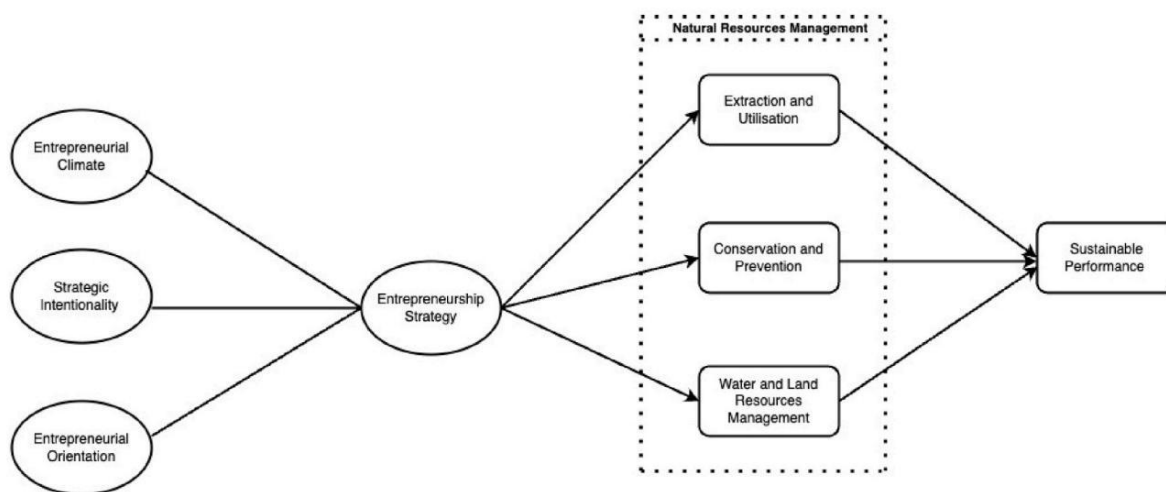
Natural Resources Management

Entrepreneurial Climate

Strategic Intentionality

Entrepreneurial Orientation

Entrepreneurship Strategy

Extraction and Utilisation

Conservation and Prevention

Water and Land Resources Management

Sustainable Performance